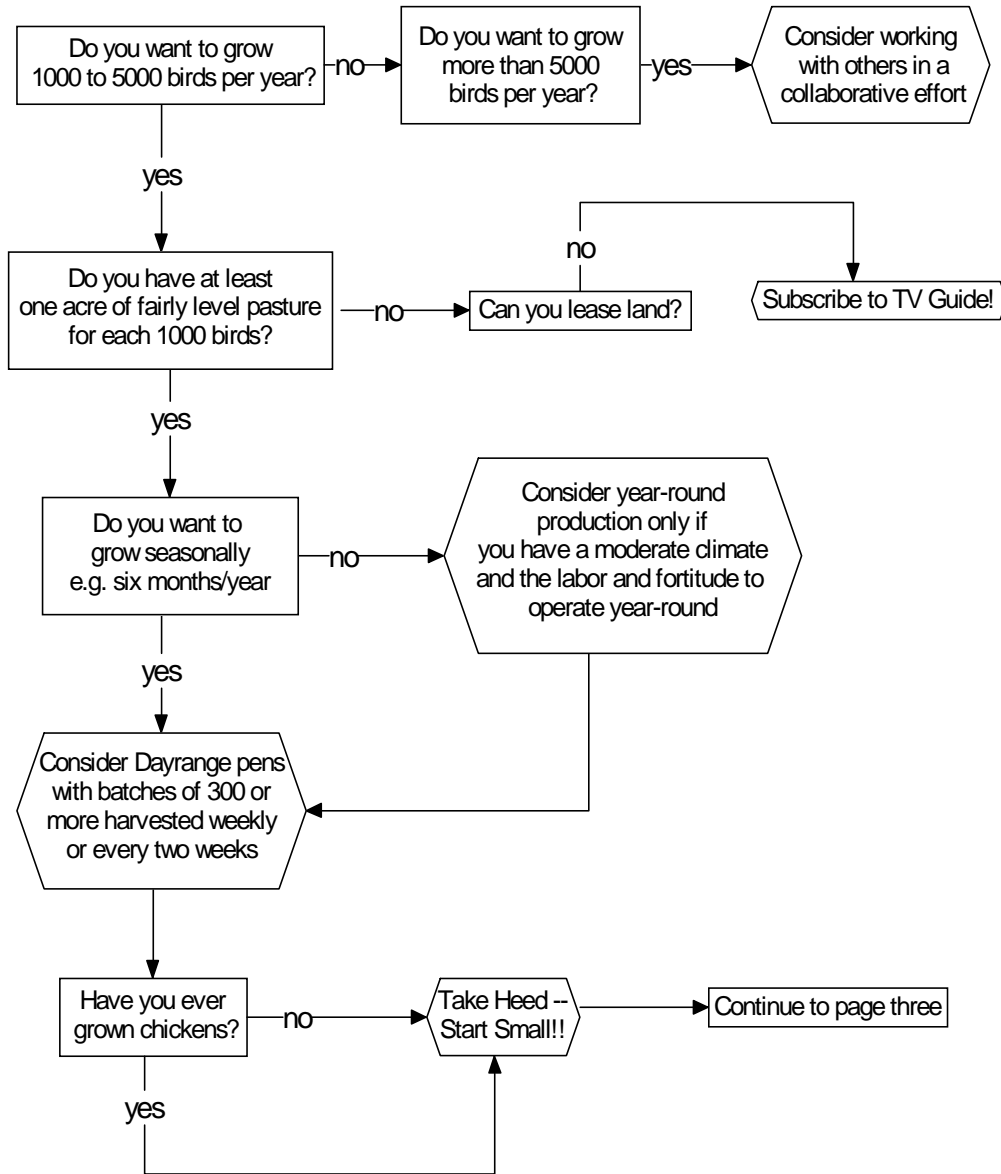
Do you want to grow 1000 to 5000 birds per year?

no

Do you want to grow more than 5000 birds per year?

yes

Consider working with others in a collaborative effort

yes

Do you have at least one acre of fairly level pasture for each 1000 birds?

no

Can you lease land?

no

Subscribe to TV Guide!

yes

Do you want to grow seasonally e.g. six months/year

no

Consider year-round production only if you have a moderate climate and the labor and fortitude to operate year-round

yes

Consider Dayrange pens with batches of 300 or more harvested weekly or every two weeks

Have you ever grown chickens?

no

Take Heed -- Start Small!!

Continue to page three

yes